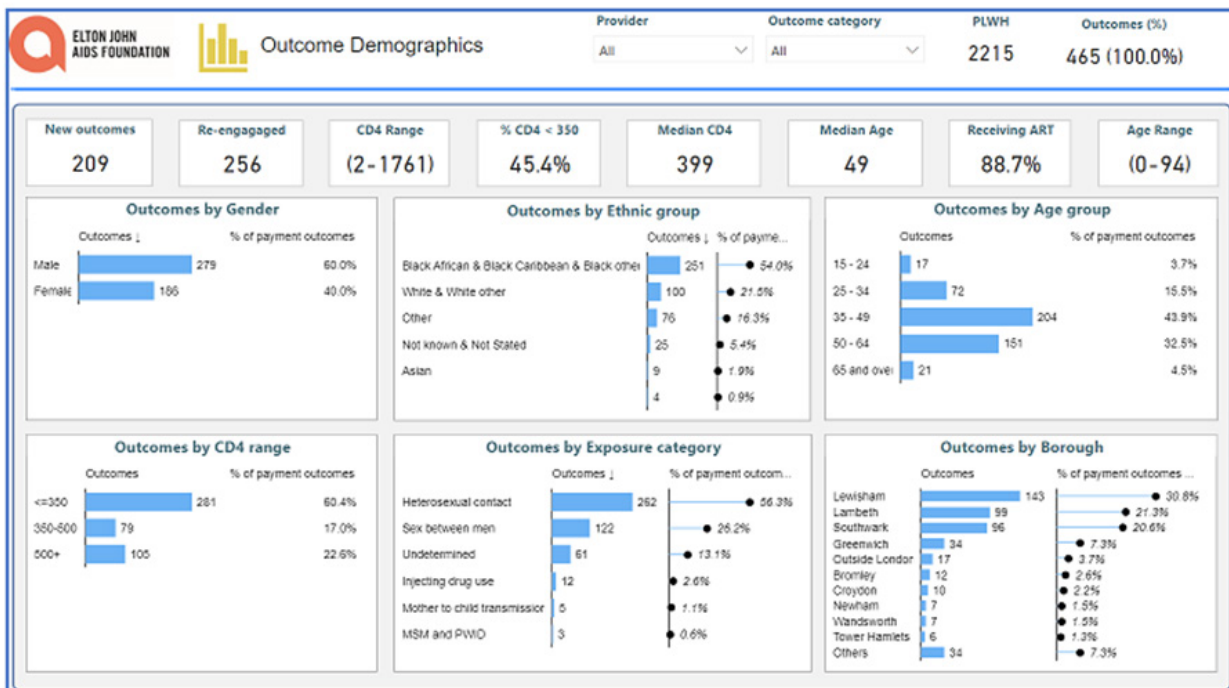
ELTON JOHN AIDS FOUNDATION

Outcome Demographics

Provider
All

Outcome category
All

PLWH
2215

Outcomes (%)
465 (100.0%)

| New outcomes | Re-engaged | CD4 Range | % CD4 < 350 | Median CD4 | Median Age | Receiving ART | Age Range |
|---|---|---|---|---|---|---|---|
| 209 | 256 | (2-1761) | 45.4% | 399 | 49 | 88.7% | (0-94) |

Outcomes by Gender

| | Outcomes ↓ | % of payment outcomes |
|---|---|---|
| Male | 279 | 60.0% |
| Female | 186 | 40.0% |

Outcomes by Ethnic group

| | Outcomes ↓ | % of payme... |
|---|---|---|
| Black African & Black Caribbean & Black other | 251 | 54.0% |
| White & White other | 100 | 21.5% |
| Other | 76 | 16.3% |
| Not known & Not Stated | 25 | 5.4% |
| Asian | 9 | 1.9% |
| | 4 | 0.9% |

Outcomes by Age group

| | Outcomes | % of payment outcomes |
|---|---|---|
| 15 - 24 | 17 | 3.7% |
| 25 - 34 | 72 | 15.5% |
| 35 - 49 | 204 | 43.9% |
| 50 - 64 | 151 | 32.5% |
| 65 and over | 21 | 4.5% |

Outcomes by CD4 range

| | Outcomes | % of payment outcomes |
|---|---|---|
| <=350 | 281 | 60.4% |
| 350-500 | 79 | 17.0% |
| 500+ | 105 | 22.6% |

Outcomes by Exposure category

| | Outcomes ↓ | % of payment outcom... |
|---|---|---|
| Heterosexual contact | 262 | 56.3% |
| Sex between men | 122 | 26.2% |
| Undetermined | 61 | 13.1% |
| Injecting drug use | 12 | 2.6% |
| Mother to child transmission | 5 | 1.1% |
| MSM and PWID | 3 | 0.6% |

Outcomes by Borough

| | Outcomes | % of payment outcomes ... |
|---|---|---|
| Lewisham | 143 | 30.8% |
| Lambeth | 99 | 21.3% |
| Southwark | 96 | 20.6% |
| Greenwich | 34 | 7.3% |
| Outside London | 17 | 3.7% |
| Bromley | 12 | 2.6% |
| Croydon | 10 | 2.2% |
| Newham | 7 | 1.5% |
| Wandsworth | 7 | 1.5% |
| Tower Hamlets | 6 | 1.3% |
| Others | 34 | 7.3% |